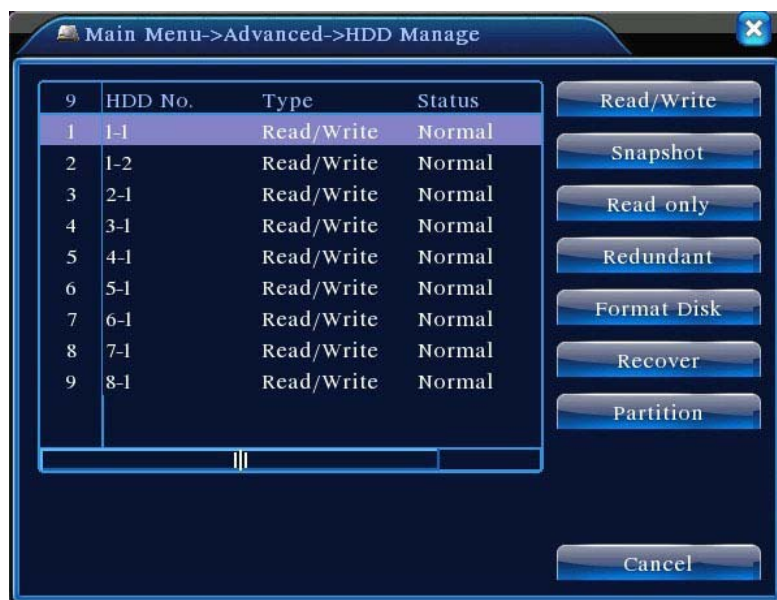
Main Menu->Advanced->HDD Manage

| 9 | HDD No. | Type | Status |
|---|---|---|---|
| 1 | 1-1 | Read/Write | Normal |
| 2 | 1-2 | Read/Write | Normal |
| 3 | 2-1 | Read/Write | Normal |
| 4 | 3-1 | Read/Write | Normal |
| 5 | 4-1 | Read/Write | Normal |
| 6 | 5-1 | Read/Write | Normal |
| 7 | 6-1 | Read/Write | Normal |
| 8 | 7-1 | Read/Write | Normal |
| 9 | 8-1 | Read/Write | Normal |

Read/Write
Snapshot
Read only
Redundant
Format Disk
Recover
Partition
Cancel